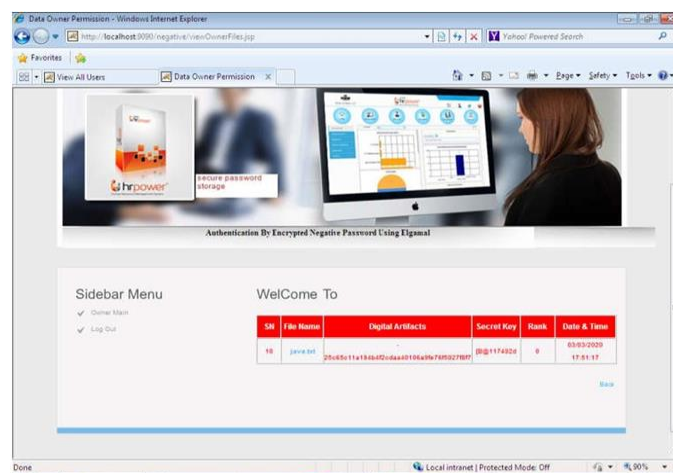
Data Owner Permission - Windows Internet Explorer

http://localhost:8090/negative/viewOwnerFiles.jsp

Yahoo! Powered Search

Favorites

View All Users

Data Owner Permission

Page ▾ Safety ▾ Tools ▾

hrpower

secure password storage

hrpower

Authentication By Encrypted Negative Password Using Elgamal

Sidebar Menu

Owner Main

Log Out

WelCome To

| SN | File Name | Digital Artifacts | Secret Key | Rank | Date & Time |
|---|---|---|---|---|---|
| 10 | java.txt | 25c65c11a184b4f2cdaa40106a9fe76f5027f8ff | [B@117492d | 0 | 03/03/2020 17:51:17 |

Back

Done

Local intranet | Protected Mode: Off

90%